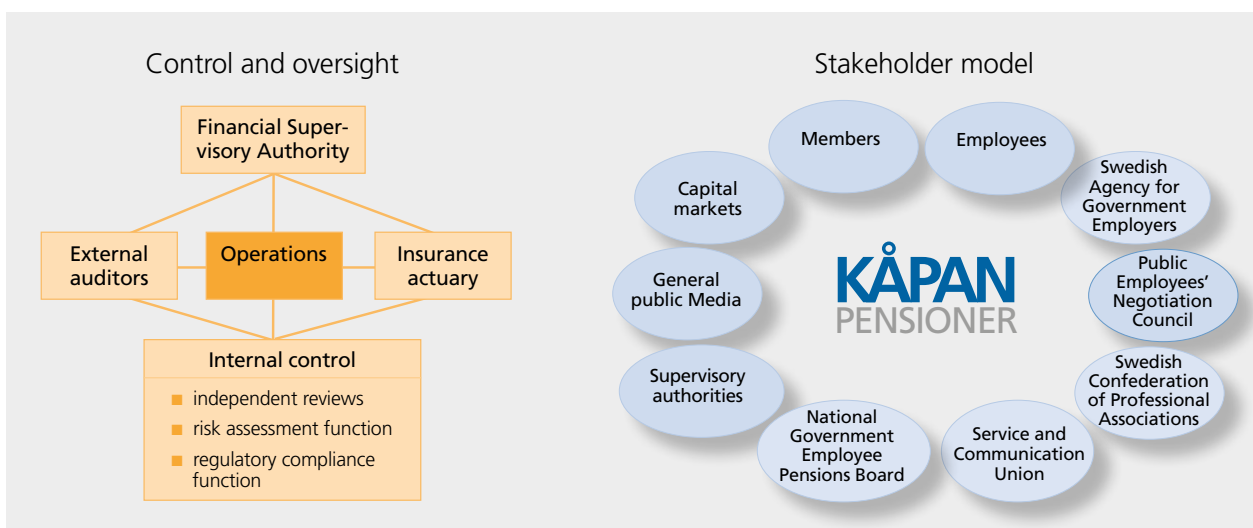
Control and oversight

Financial Supervisory Authority

External auditors

Operations

Insurance actuary

Internal control

■ independent reviews
■ risk assessment function
■ regulatory compliance function

Stakeholder model

Members

Employees

Swedish Agency for Government Employers

Public Employees' Negotiation Council

Swedish Confederation of Professional Associations

Service and Communication Union

National Government Employee Pensions Board

Supervisory authorities

General public Media

Capital markets

KÅPAN PENSIONER